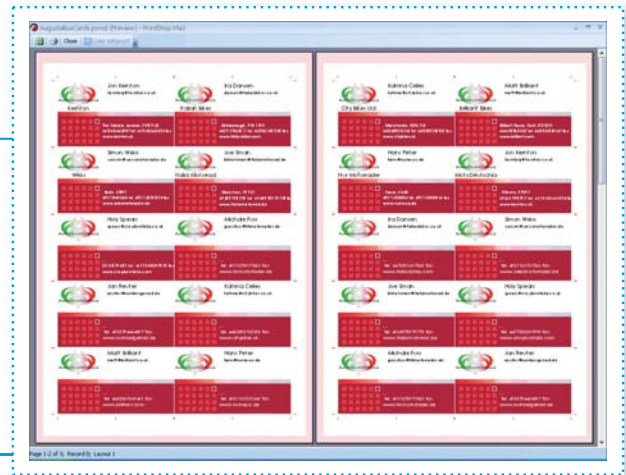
AugustusCards.pmd (Preview) - PrintShop Mail

Close

Jon Kenton

Ira Darwen

Kenton

Simon Weiss

Joe Smith

Holy Spears

Michale Fuss

Jon Reuher

Katrina Celles

Matt Brilliant

Hans Peter

Katrina Celles

Matt Brilliant

Hans Peter

Jon Kenton

Ira Darwen

Simon Weiss

Joe Smith

Holy Spears

Michale Fuss

Jon Reuher

Page 1-2 of 3; Record 8; Layout 1